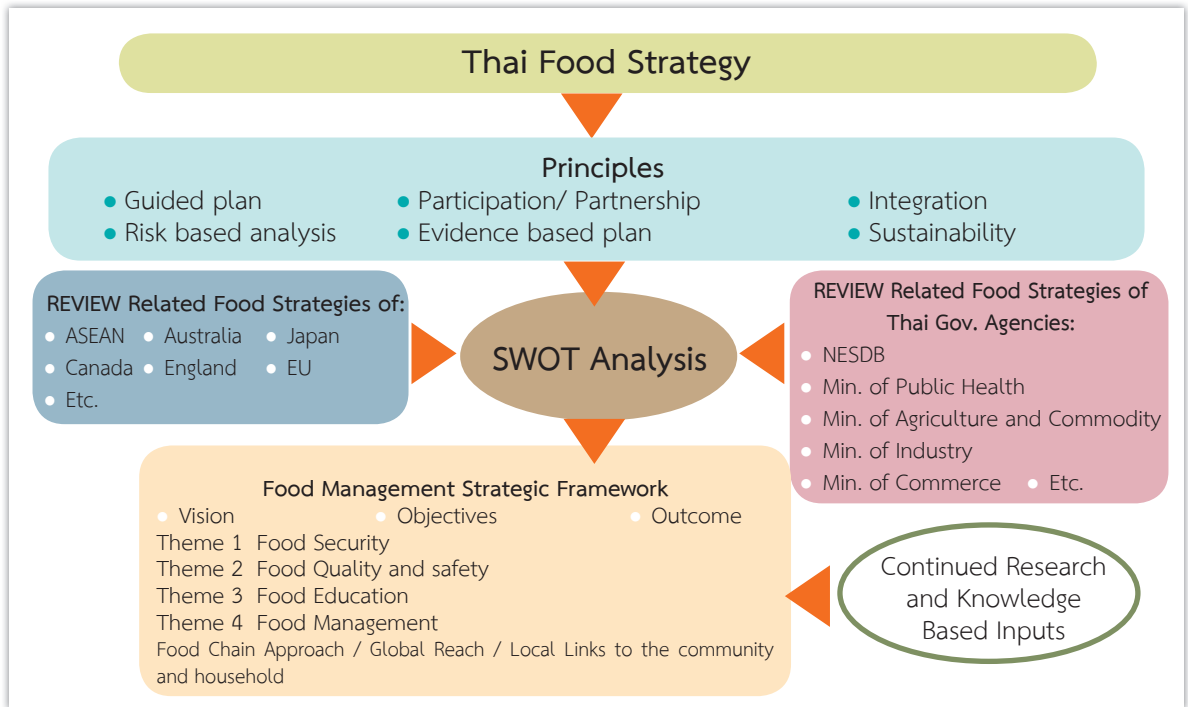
Thai Food Strategy

Principles
Guided plan
Risk based analysis
Participation/ Partnership
Evidence based plan
Integration
Sustainability

REVIEW Related Food Strategies of:
ASEAN
Australia
Japan
Canada
England
EU
Etc.

SWOT Analysis

REVIEW Related Food Strategies of Thai Gov. Agencies:
NESDB
Min. of Public Health
Min. of Agriculture and Commodity
Min. of Industry
Min. of Commerce
Etc.

Food Management Strategic Framework
Vision
Objectives
Outcome
Theme 1 Food Security
Theme 2 Food Quality and safety
Theme 3 Food Education
Theme 4 Food Management
Food Chain Approach / Global Reach / Local Links to the community and household

Continued Research and Knowledge Based Inputs